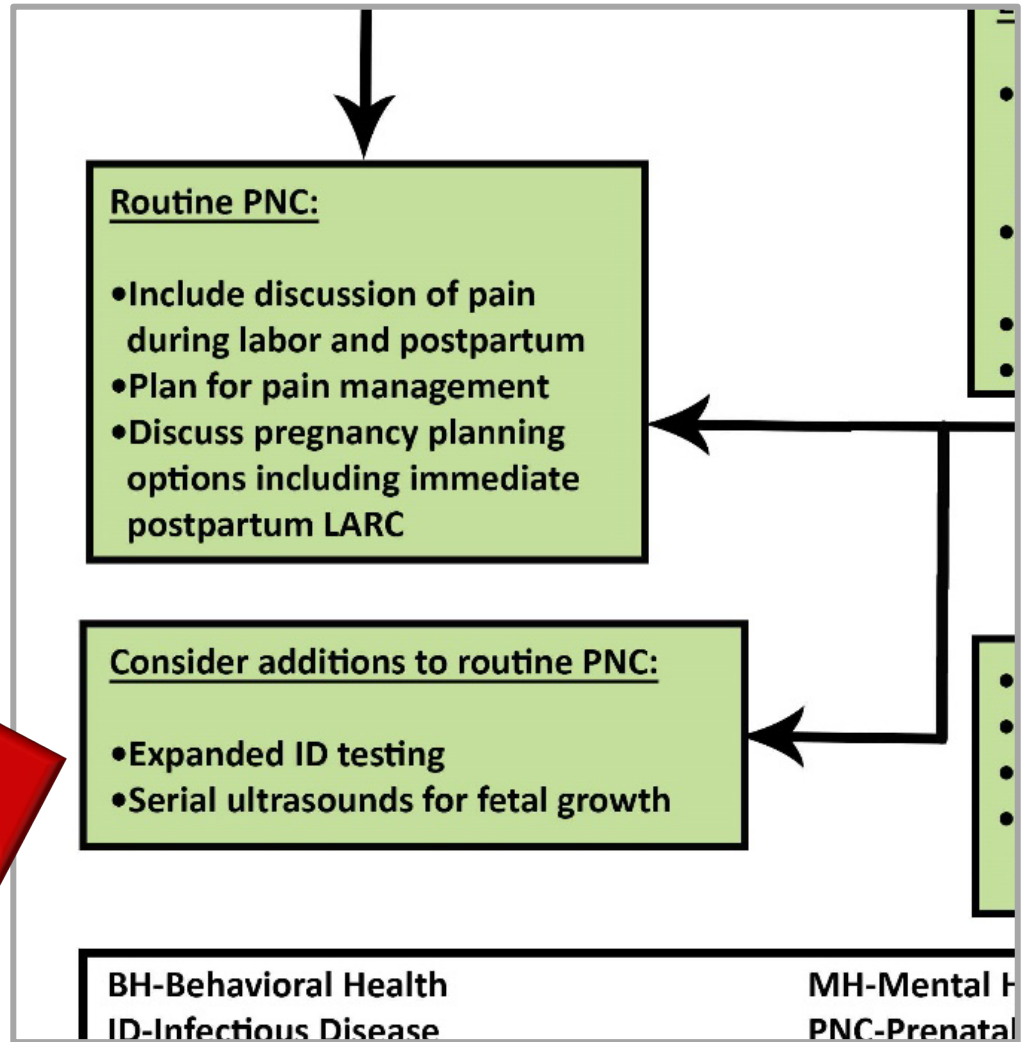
Routine PNC:

•Include discussion of pain during labor and postpartum
•Plan for pain management
•Discuss pregnancy planning options including immediate postpartum LARC

Consider additions to routine PNC:

•Expanded ID testing
•Serial ultrasounds for fetal growth

BH-Behavioral Health
ID-Infectious Disease
MH-Mental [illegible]
PNC-Prenatal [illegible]